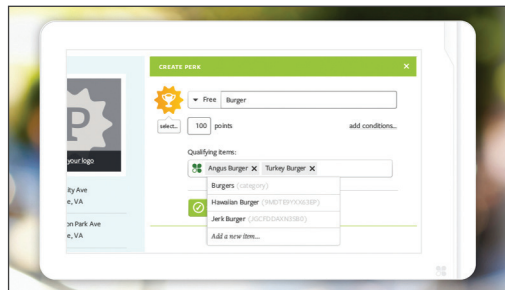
CREATE PERK
×
Free
Burger
select...
100
points
add conditions...
your logo
ity Ave
e, VA
on Park Ave
e, VA
Qualifying items:
Angus Burger ×
Turkey Burger ×
Burgers (category)
Hawaiian Burger (9MDTE9YXX63EP)
Jerk Burger (J6CFDDAKN9SB0)
Add a new item...